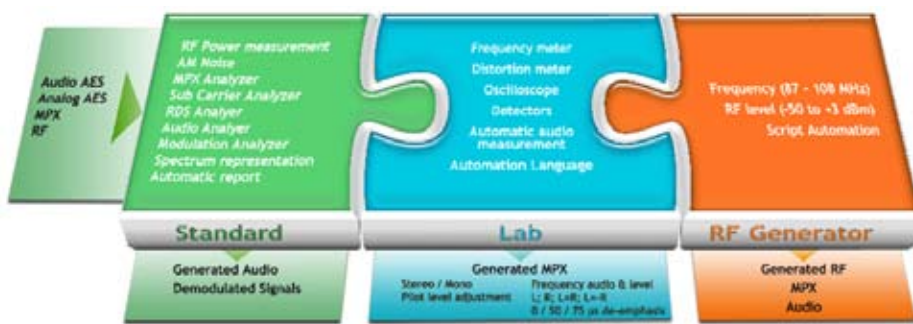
Audio AES
Analog AES
MPX
RF

RF Power measurement
AM Noise
MPX Analyzer
Sub Carrier Analyzer
RDS Analyer
Audio Analyer
Modulation Analyzer
Spectrum representation
Automatic report

Frequency meter
Distortion meter
Oscilloscope
Detectors
Automatic audio measurement
Automation Language

Frequency (87 - 108 MHz)
RF level (-50 to +3 dBm)
Script Automation

Standard

Generated Audio
Demodulated Signals

Lab

Generated MPX
Stereo / Mono
Pilot level adjustment
Frequency audio & level
L; R; L+R; L-R
0 / 50 / 75 µs de-emphasis

RF Generator

Generated RF
MPX
Audio